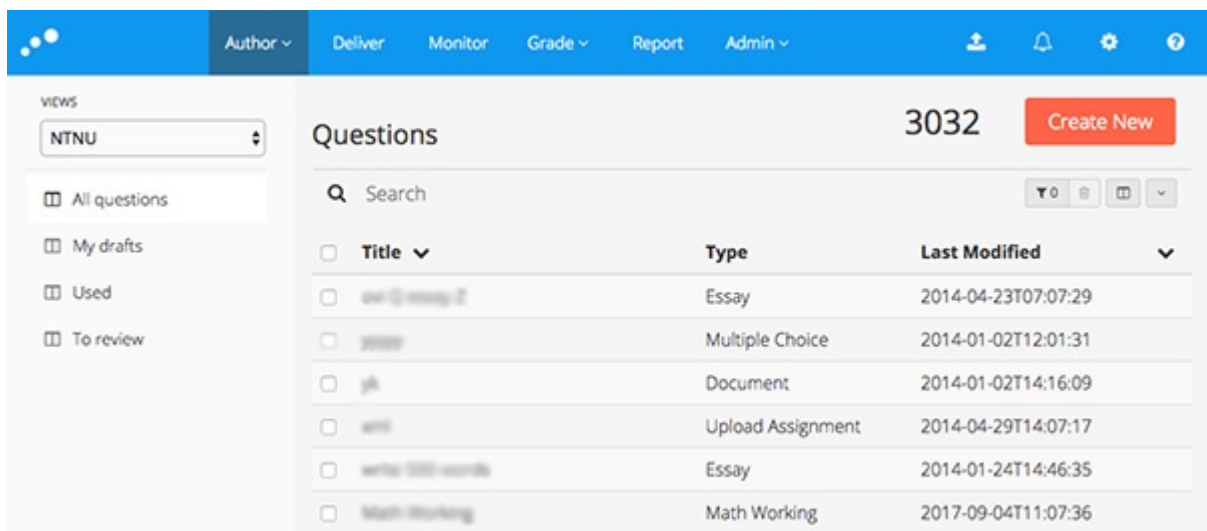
Author ⌄ Deliver Monitor Grade ⌄ Report Admin ⌄

VIEWS
NTNU

All questions
My drafts
Used
To review

Questions

3032

Create New

Search

0

| Title | Type | Last Modified |
|---|---|---|
| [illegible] | Essay | 2014-04-23T07:07:29 |
| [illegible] | Multiple Choice | 2014-01-02T12:01:31 |
| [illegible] | Document | 2014-01-02T14:16:09 |
| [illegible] | Upload Assignment | 2014-04-29T14:07:17 |
| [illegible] | Essay | 2014-01-24T14:46:35 |
| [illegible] | Math Working | 2017-09-04T11:07:36 |